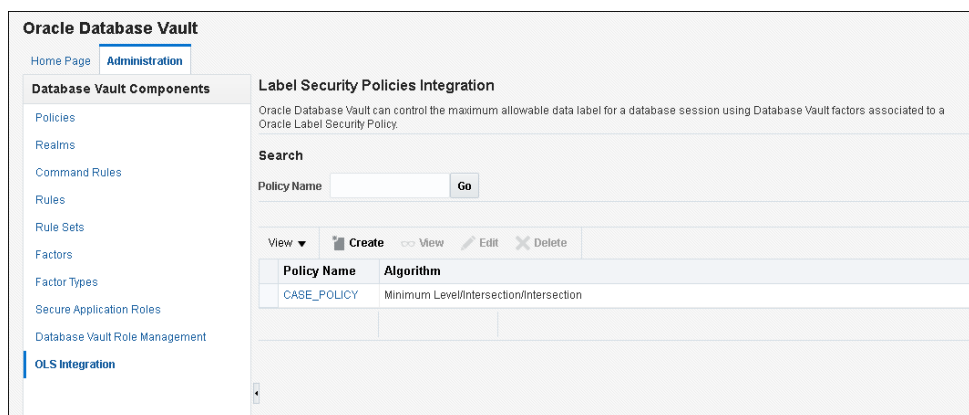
Oracle Database Vault

Home Page Administration

Database Vault Components

Policies

Realms

Command Rules

Rules

Rule Sets

Factors

Factor Types

Secure Application Roles

Database Vault Role Management

OLS Integration

Label Security Policies Integration

Oracle Database Vault can control the maximum allowable data label for a database session using Database Vault factors associated to a Oracle Label Security Policy.

Search

Policy Name Go

View ▾ Create View Edit Delete

| Policy Name | Algorithm |
|---|---|
| CASE_POLICY | Minimum Level/Intersection/Intersection |